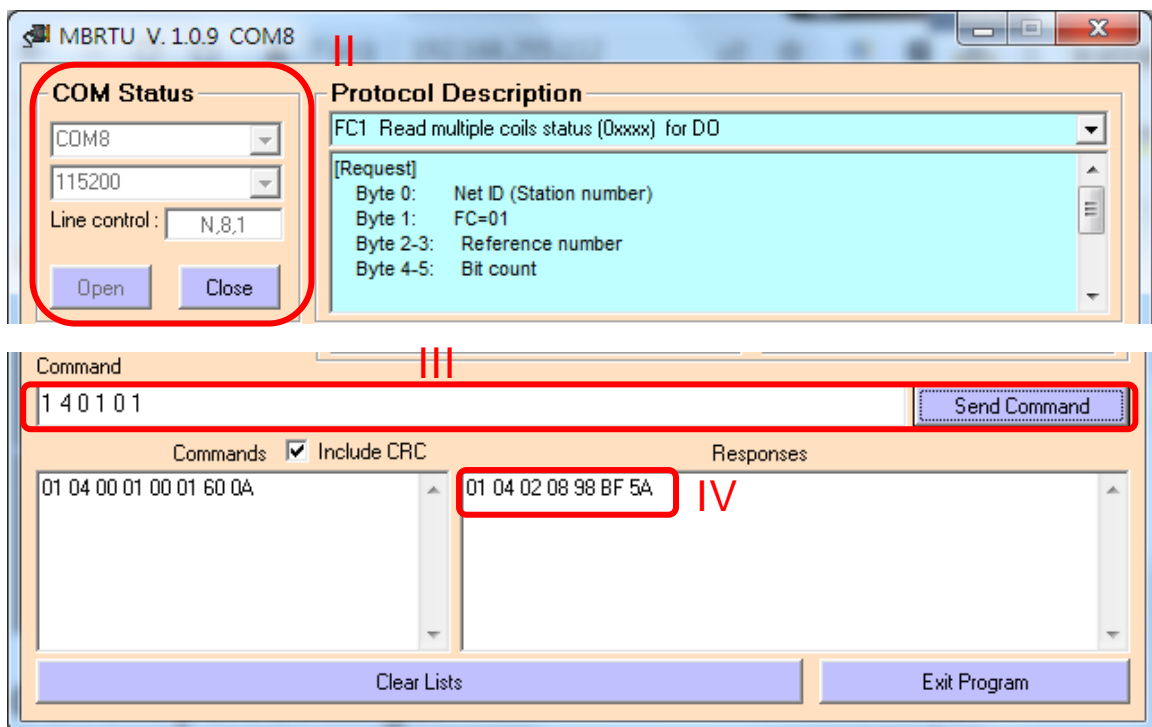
MBRTU V. 1.0.9 COM8

II

COM Status

COM8

115200

Line control : N,8,1

Open

Close

Protocol Description

FC1 Read multiple coils status (0xxxx) for DO

[Request]
Byte 0: Net ID (Station number)
Byte 1: FC=01
Byte 2-3: Reference number
Byte 4-5: Bit count

Command

III

1 4 0 1 0 1

Send Command

Commands

Include CRC

Responses

01 04 00 01 00 01 60 0A

01 04 02 08 98 BF 5A

IV

Clear Lists

Exit Program